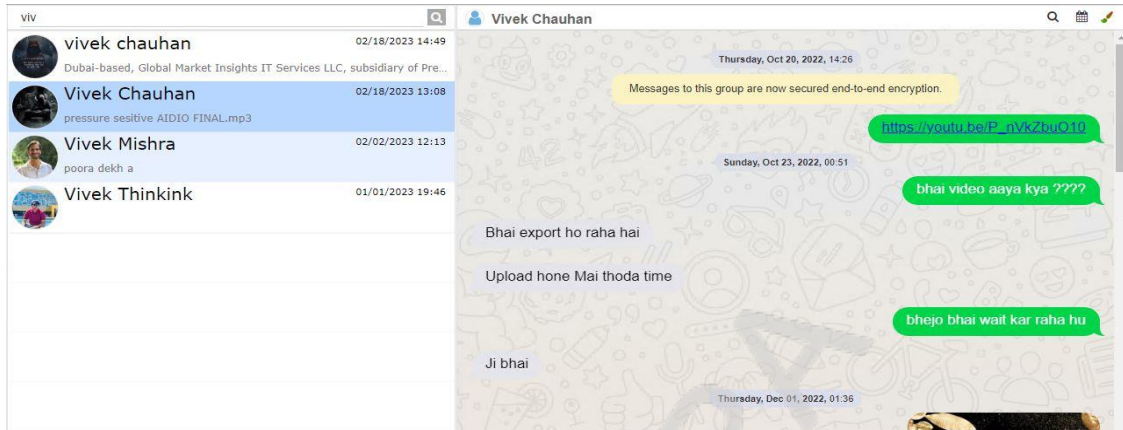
viv

vivek chauhan 02/18/2023 14:49
Dubai-based, Global Market Insights IT Services LLC, subsidiary of Pre...

Vivek Chauhan 02/18/2023 13:08
pressure sesitive AIDIO FINAL.mp3

Vivek Mishra 02/02/2023 12:13
poora dekh a

Vivek Thinkink 01/01/2023 19:46

Vivek Chauhan

Thursday, Oct 20, 2022, 14:26

Messages to this group are now secured end-to-end encryption.

https://youtu.be/P_nVkZbuO10

Sunday, Oct 23, 2022, 00:51

bhai video aaya kya ????

Bhai export ho raha hai

Upload hone Mai thoda time

bhejo bhai wait kar raha hu

Ji bhai

Thursday, Dec 01, 2022, 01:36